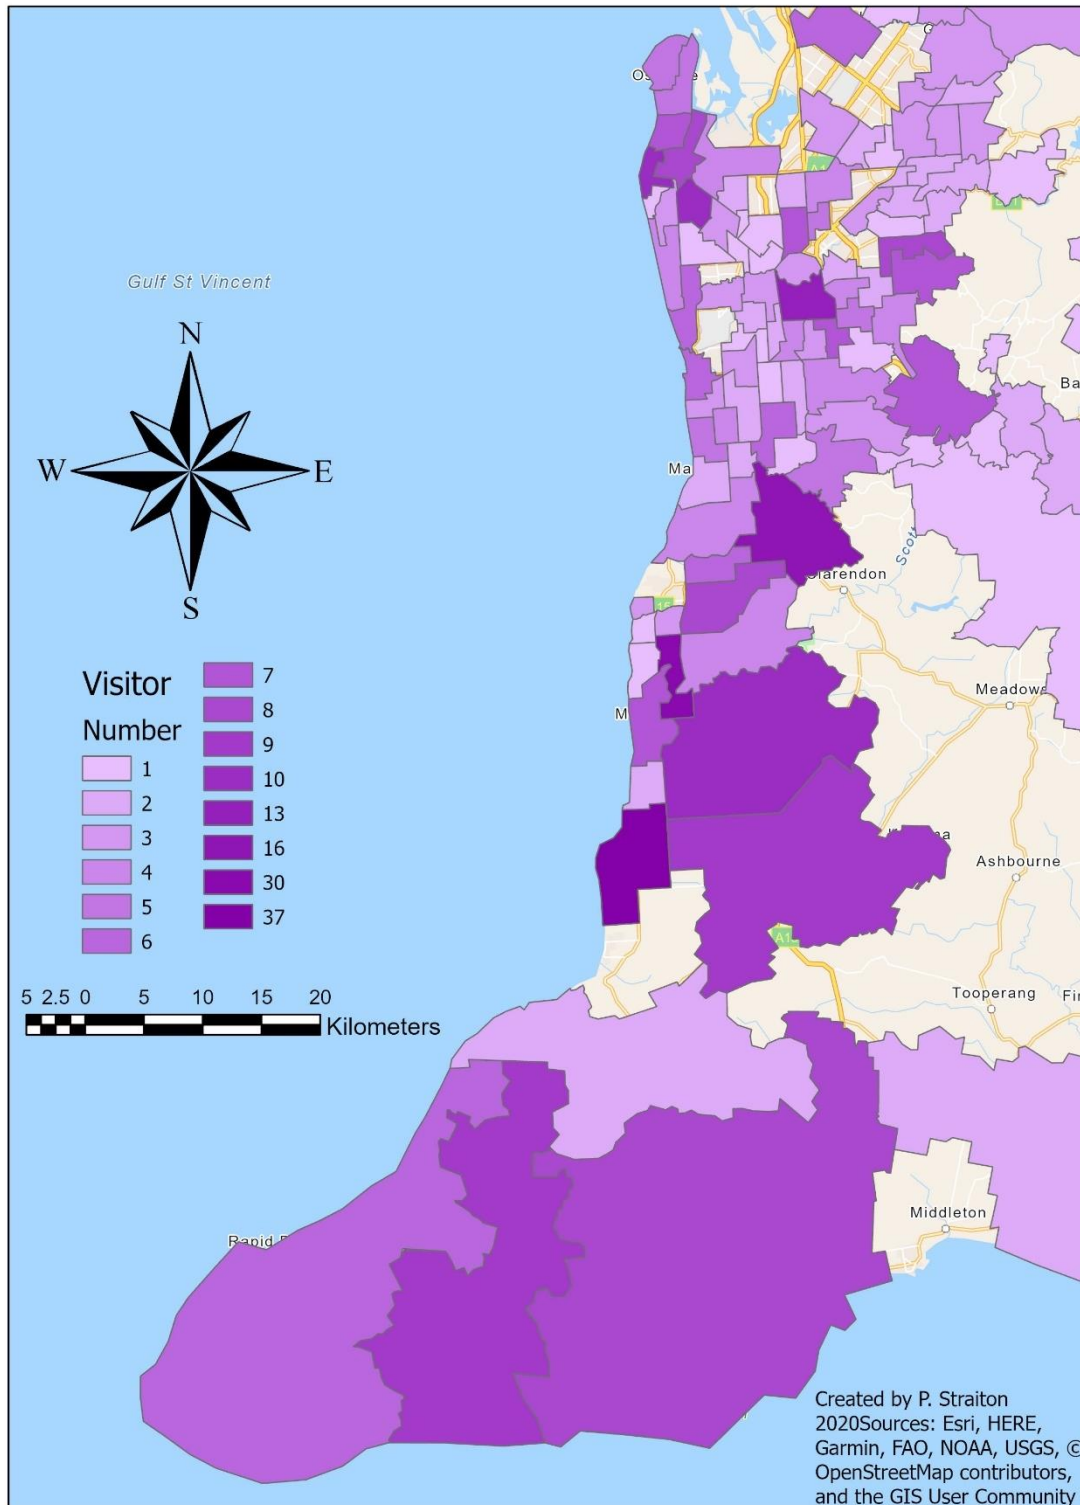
Gulf St Vincent

N
W
E
S

Visitor Number
1
2
3
4
5
6
7
8
9
10
13
16
30
37

5 2.5 0 5 10 15 20
Kilometers

Os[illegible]
Ba
Ma
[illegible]larendon
Scot
Meadows
M
Ashbourne
Tooperang
Fi
Middleton
Rapid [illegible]

Created by P. Straiton 2020Sources: Esri, HERE, Garmin, FAO, NOAA, USGS, © OpenStreetMap contributors, and the GIS User Community